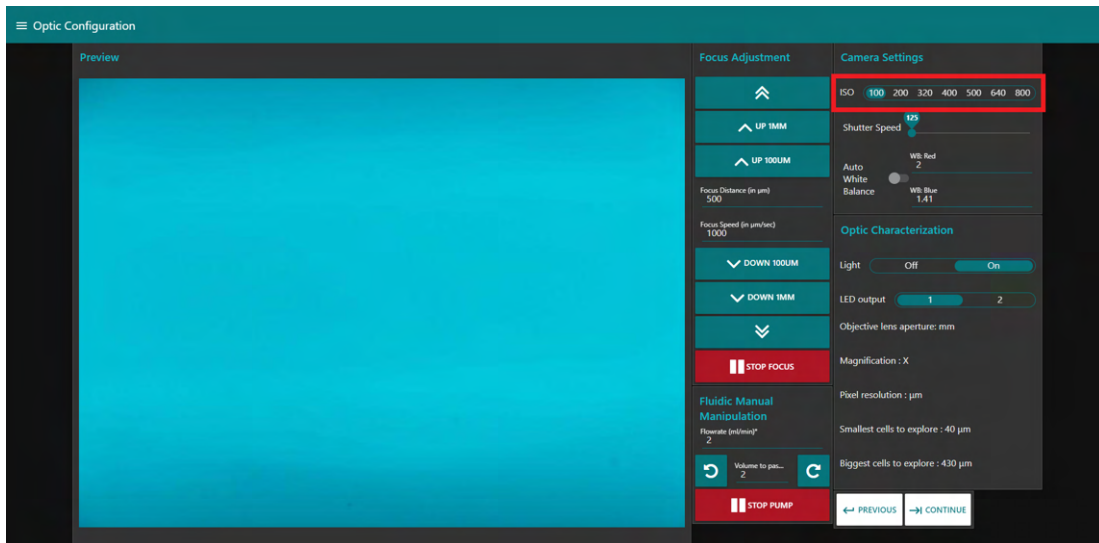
Optic Configuration

Preview

Focus Adjustment

UP 1MM

UP 100UM

Focus Distance (in µm)
500

Focus Speed (in µm/sec)
1000

DOWN 100UM

DOWN 1MM

STOP FOCUS

Fluidic Manual Manipulation

Flowrate (ml/min)*
2

Volume to pas...
2

STOP PUMP

Camera Settings

ISO 100 200 320 400 500 640 800

125
Shutter Speed

Auto White Balance

WB: Red
2

WB: Blue
1.41

Optic Characterization

Light Off On

LED output 1 2

Objective lens aperture: mm

Magnification : X

Pixel resolution : µm

Smallest cells to explore : 40 µm

Biggest cells to explore : 430 µm

PREVIOUS

CONTINUE